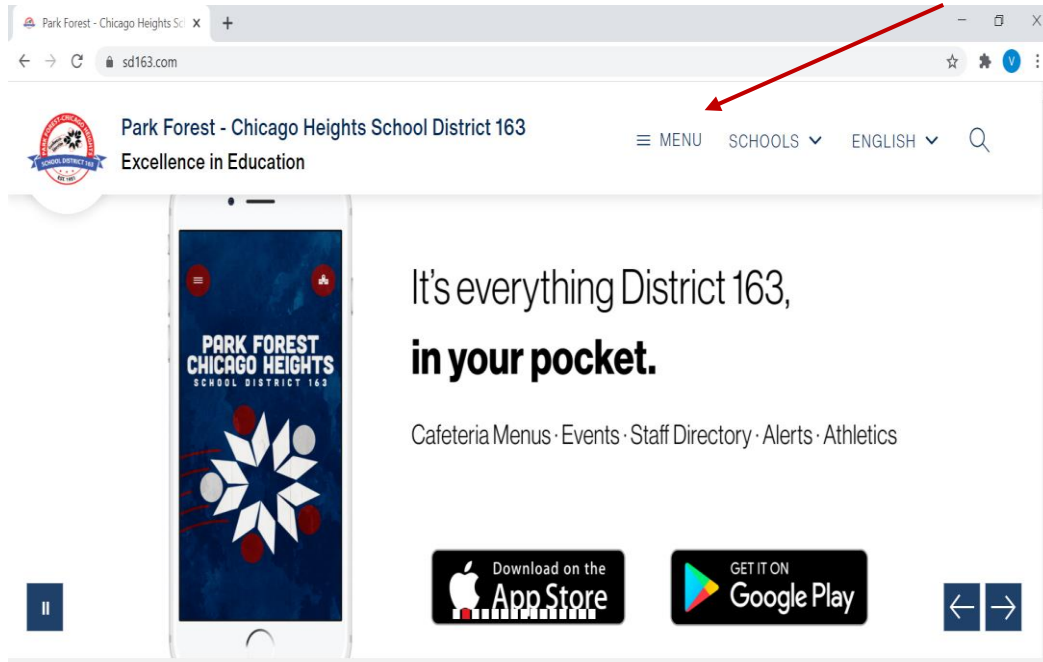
Park Forest - Chicago Heights Sc ×
+
sd163.com

SCHOOL DISTRICT 163

Park Forest - Chicago Heights School District 163
Excellence in Education

MENU SCHOOLS ENGLISH

PARK FOREST
CHICAGO HEIGHTS
SCHOOL DISTRICT 163

It's everything District 163,
**in your pocket.**

Cafeteria Menus · Events · Staff Directory · Alerts · Athletics

Download on the App Store

GET IT ON Google Play